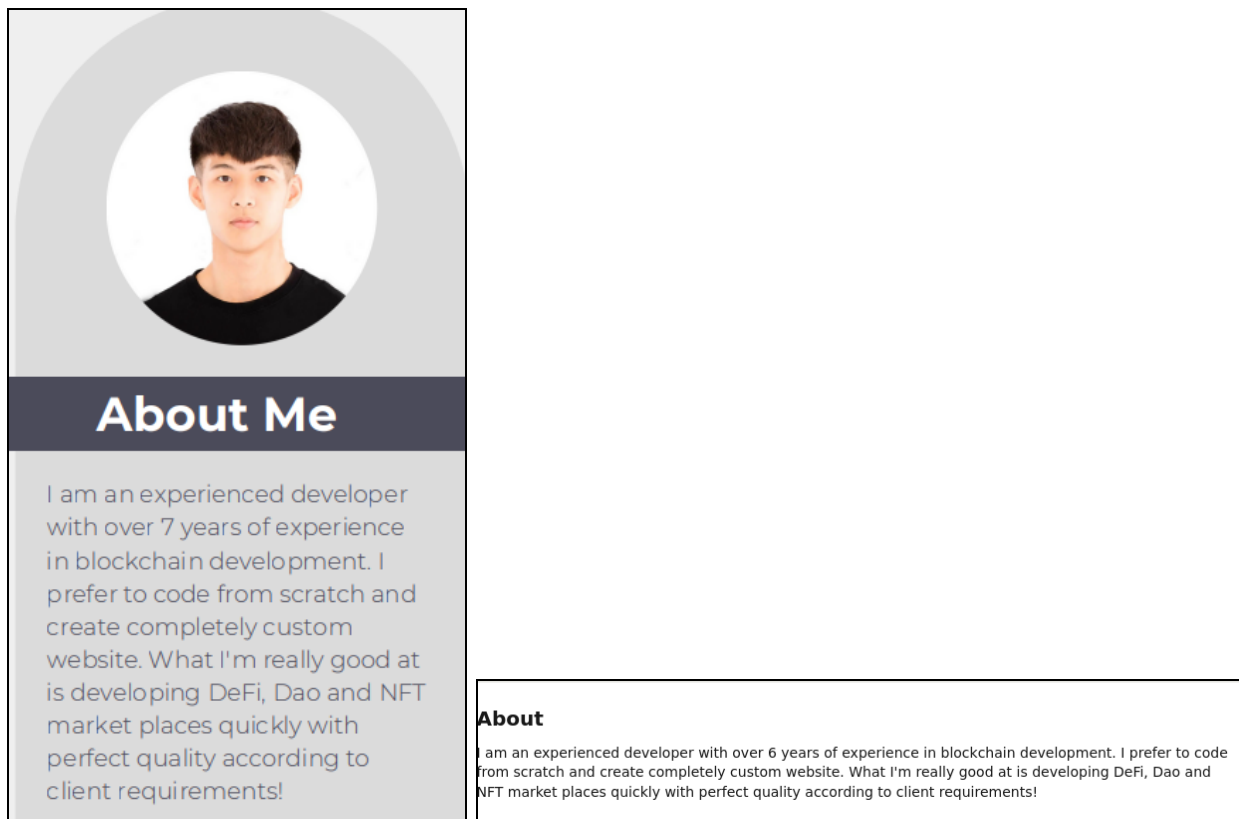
About Me

I am an experienced developer with over 7 years of experience in blockchain development. I prefer to code from scratch and create completely custom website. What I'm really good at is developing DeFi, Dao and NFT market places quickly with perfect quality according to client requirements!

About

I am an experienced developer with over 6 years of experience in blockchain development. I prefer to code from scratch and create completely custom website. What I'm really good at is developing DeFi, Dao and NFT market places quickly with perfect quality according to client requirements!